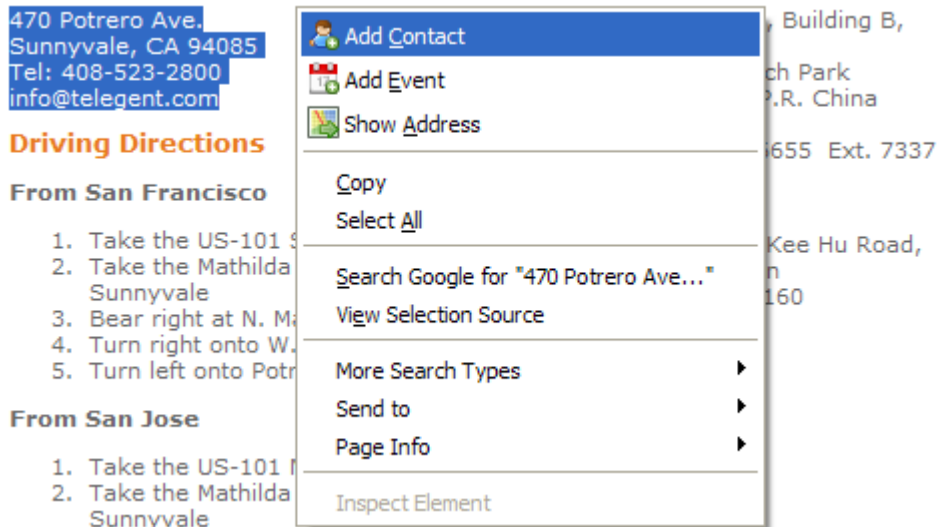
470 Potrero Ave.
Sunnyvale, CA 94085
Tel: 408-523-2800
info@telegent.com

Driving Directions

From San Francisco

1. Take the US-101 S
2. Take the Mathilda Sunnyvale
3. Bear right at N. Ma
4. Turn right onto W.
5. Turn left onto Potr

From San Jose

1. Take the US-101 N
2. Take the Mathilda Sunnyvale

, Building B,
ch Park
P.R. China
655 Ext. 7337
Kee Hu Road,
n
160

Add Contact
Add Event
Show Address
Copy
Select All
Search Google for "470 Potrero Ave..."
View Selection Source
More Search Types
Send to
Page Info
Inspect Element